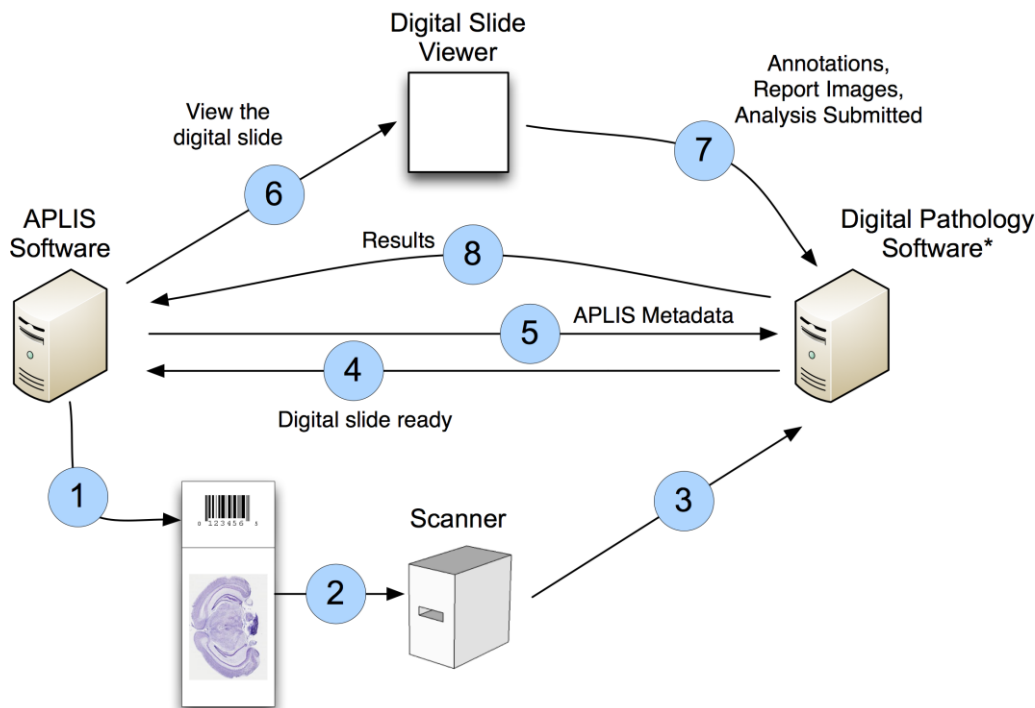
Digital Slide Viewer

Annotations, Report Images, Analysis Submitted

View the digital slide

6

7

APLIS Software

Digital Pathology Software*

Results

8

5

APLIS Metadata

4

Digital slide ready

1

0 123456 5

Scanner

3

2